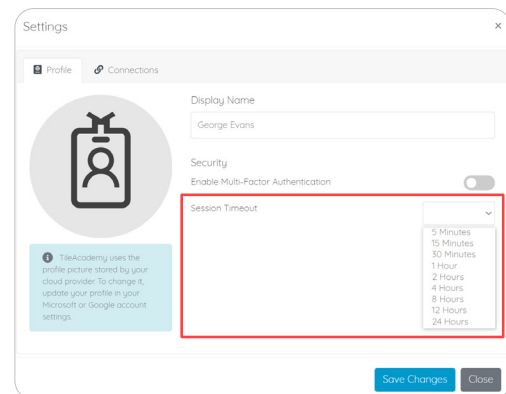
Settings ×

Profile Connections

Display Name

George Evans

Security

Enable Multi-Factor Authentication

Session Timeout

5 Minutes
15 Minutes
30 Minutes
1 Hour
2 Hours
4 Hours
8 Hours
12 Hours
24 Hours

TileAcademy uses the profile picture stored by your cloud provider. To change it, update your profile in your Microsoft or Google account settings.

Save Changes Close